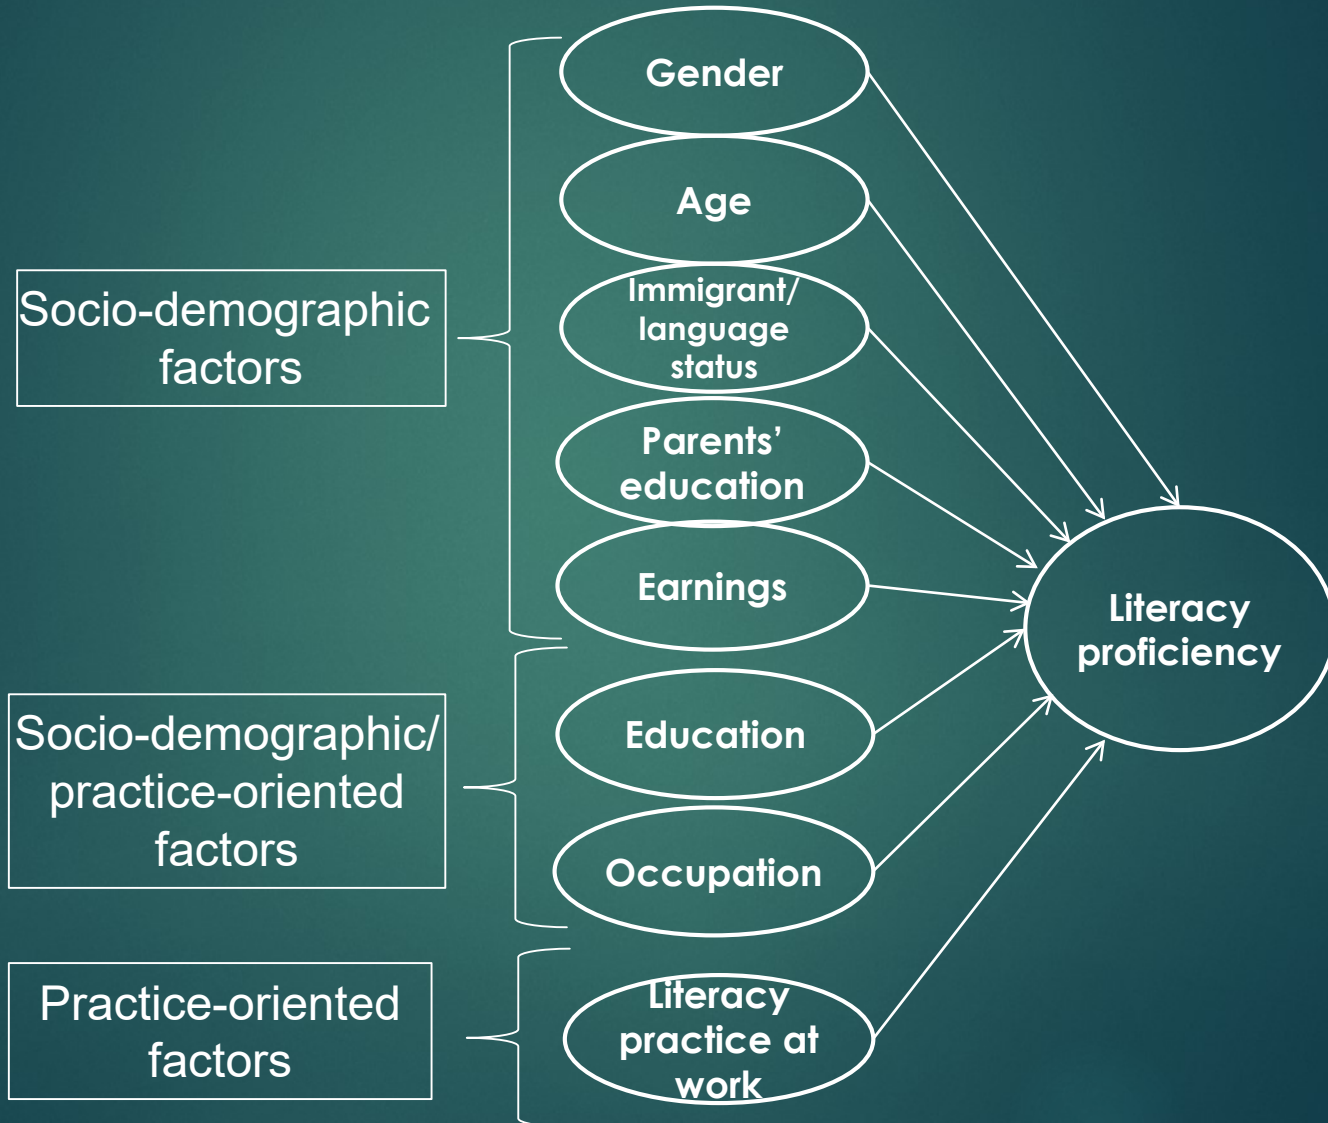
Socio-demographic factors

Gender

Age

Immigrant/ language status

Parents' education

Earnings

Socio-demographic/ practice-oriented factors

Education

Occupation

Practice-oriented factors

Literacy practice at work

Literacy proficiency